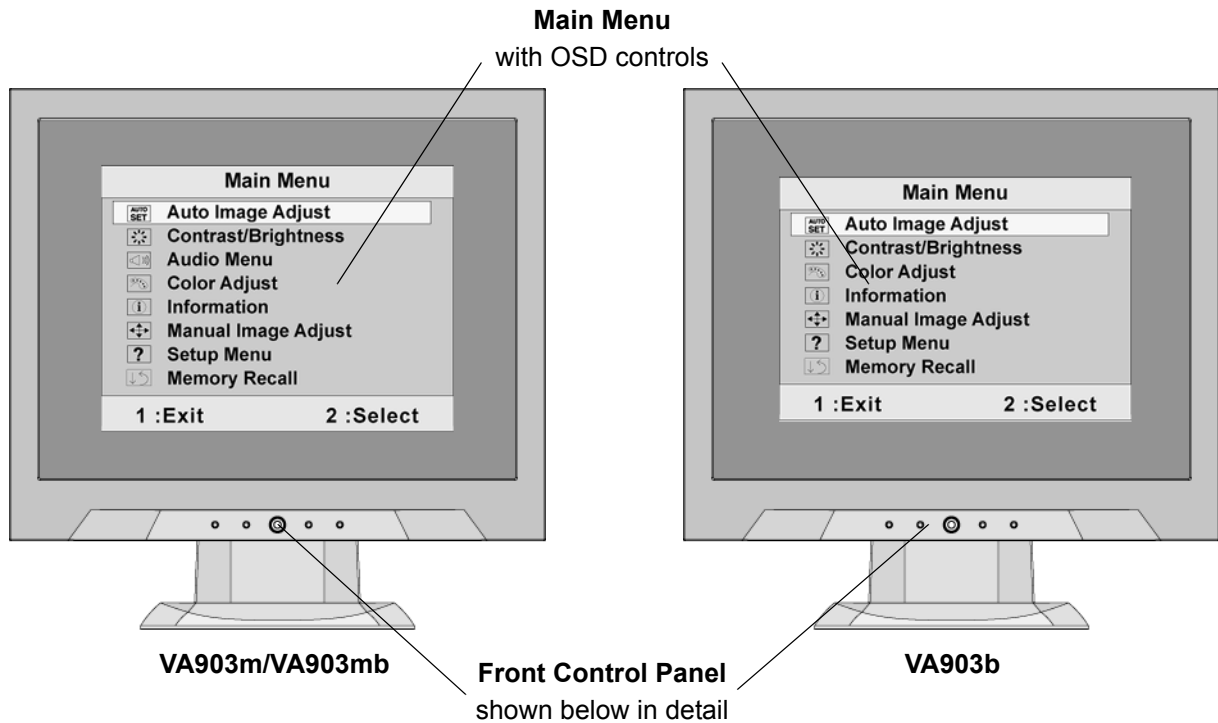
**Main Menu**
with OSD controls

Main Menu
AUTO SET Auto Image Adjust
Contrast/Brightness
Audio Menu
Color Adjust
Information
Manual Image Adjust
? Setup Menu
Memory Recall
1 :Exit 2 :Select

Main Menu
AUTO SET Auto Image Adjust
Contrast/Brightness
Color Adjust
Information
Manual Image Adjust
? Setup Menu
Memory Recall
1 :Exit 2 :Select

**VA903m/VA903mb**

**Front Control Panel**
shown below in detail

**VA903b**